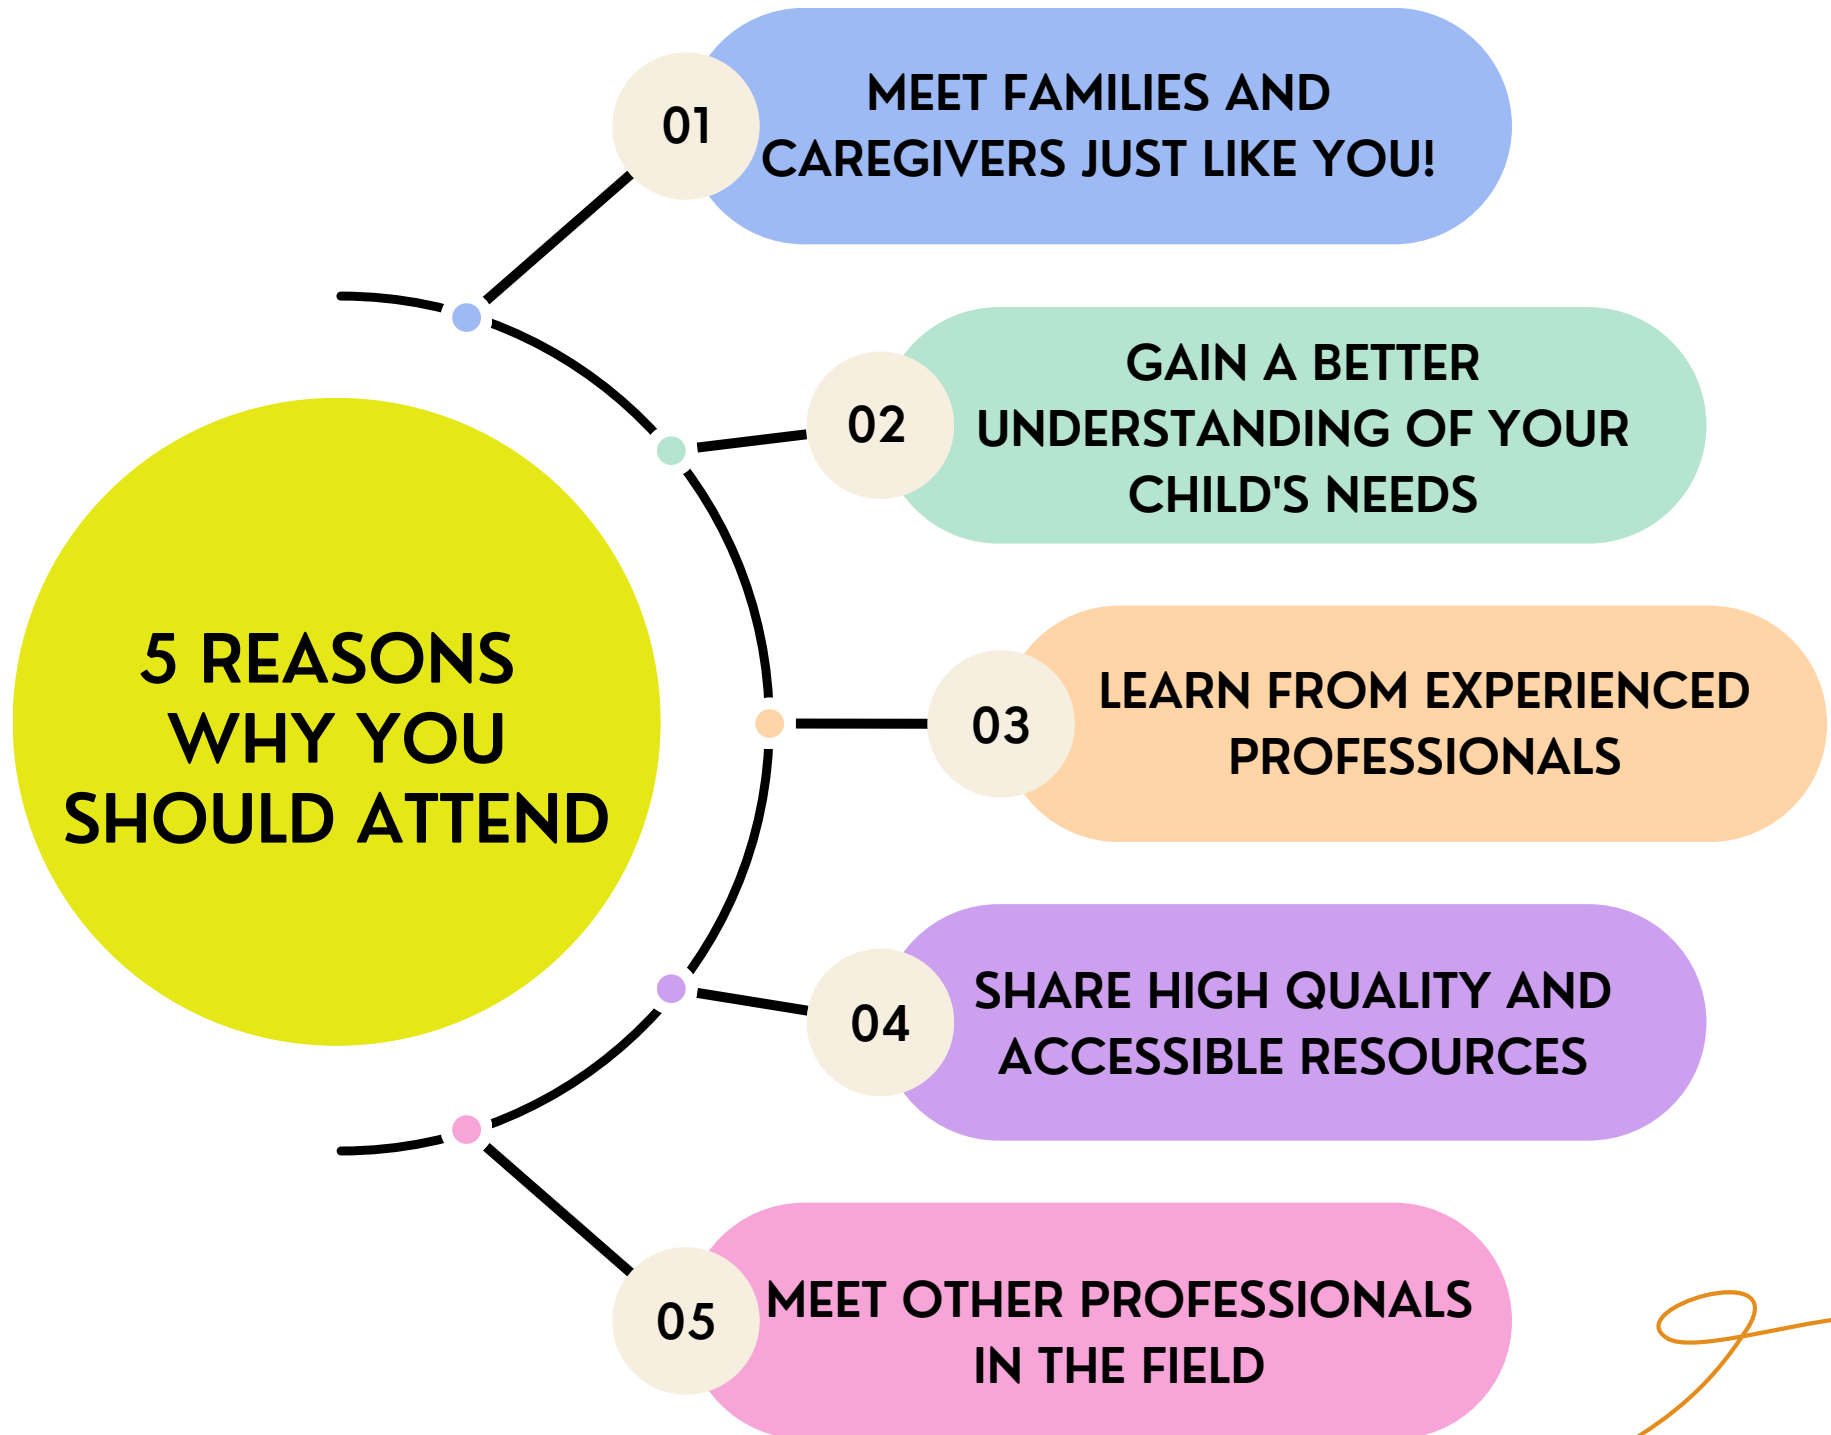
5 REASONS WHY YOU SHOULD ATTEND

01
MEET FAMILIES AND CAREGIVERS JUST LIKE YOU!

02
GAIN A BETTER UNDERSTANDING OF YOUR CHILD'S NEEDS

03
LEARN FROM EXPERIENCED PROFESSIONALS

04
SHARE HIGH QUALITY AND ACCESSIBLE RESOURCES

05
MEET OTHER PROFESSIONALS IN THE FIELD